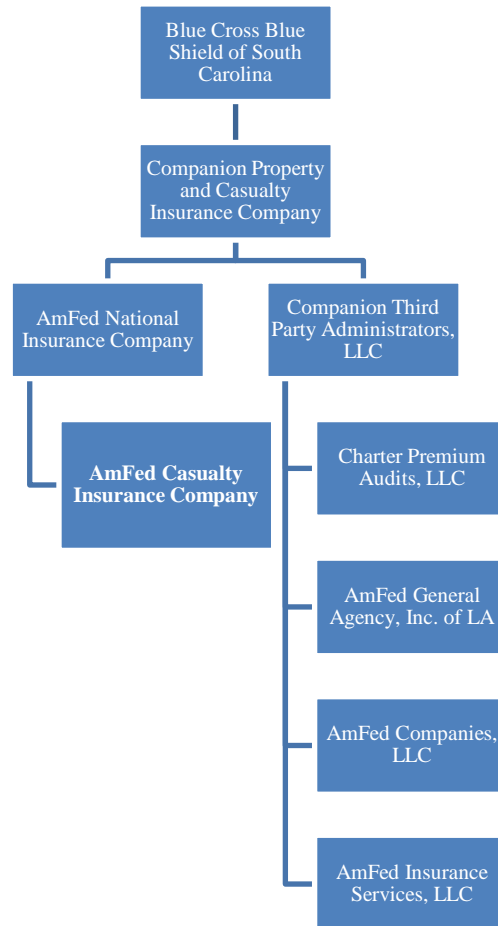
Blue Cross Blue Shield of South Carolina

Companion Property and Casualty Insurance Company

AmFed National Insurance Company

Companion Third Party Administrators, LLC

**AmFed Casualty Insurance Company**

Charter Premium Audits, LLC

AmFed General Agency, Inc. of LA

AmFed Companies, LLC

AmFed Insurance Services, LLC